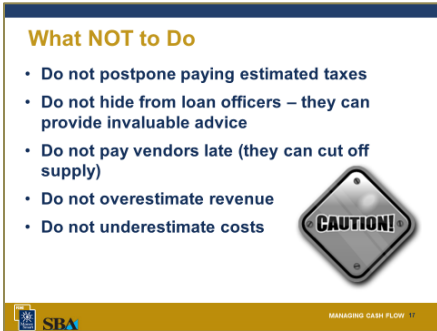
What NOT to Do

• Do not postpone paying estimated taxes
• Do not hide from loan officers – they can provide invaluable advice
• Do not pay vendors late (they can cut off supply)
• Do not overestimate revenue
• Do not underestimate costs

CAUTION!

SBA

MANAGING CASH FLOW | 17